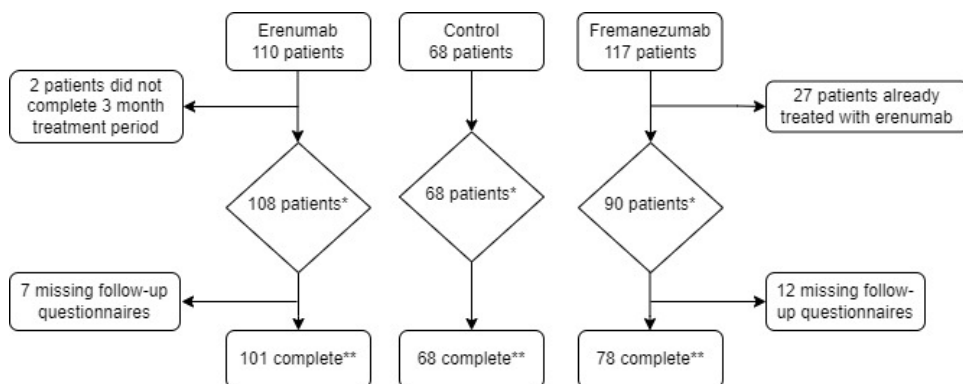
Erenumab
110 patients

Control
68 patients

Fremanezumab
117 patients

2 patients did not complete 3 month treatment period

27 patients already treated with erenumab

108 patients*

68 patients*

90 patients*

7 missing follow-up questionnaires

12 missing follow-up questionnaires

101 complete**

68 complete**

78 complete**